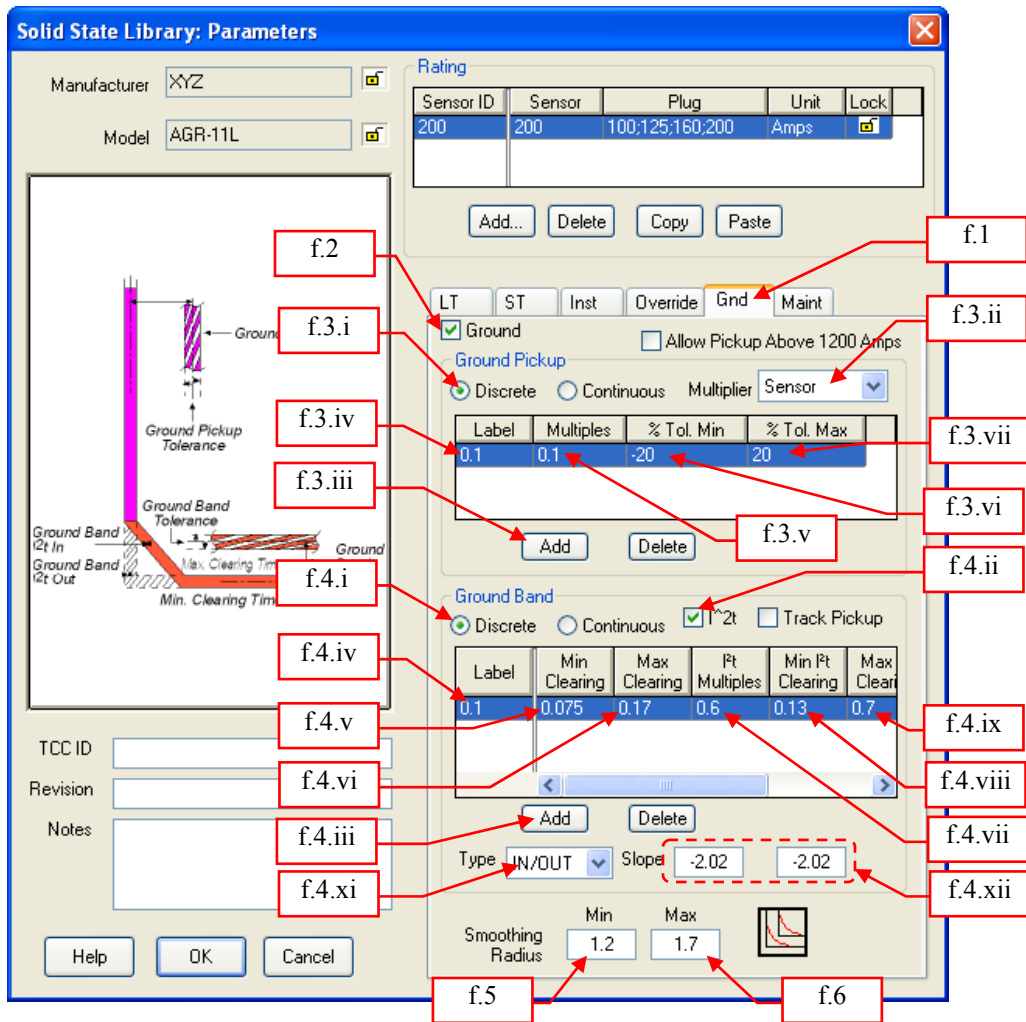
Solid State Library: Parameters

Manufacturer XYZ

Model AGR-11L

Rating

| Sensor ID | Sensor | Plug | Unit | Lock |
|---|---|---|---|---|
| 200 | 200 | 100;125;160;200 | Amps | |

Add... Delete Copy Paste

f.2

f.1

Ground

Ground Pickup Tolerance

Ground Band Tolerance

Ground Band $I^2t$ In

Ground Band $I^2t$ Out

Max. Clearing Tim

Min. Clearing Tim

Ground

LT ST Inst Override Gnd Maint

f.3.i

f.3.ii

Ground

Allow Pickup Above 1200 Amps

Ground Pickup

Discrete Continuous Multiplier Sensor

f.3.iv

f.3.vii

| Label | Multiples | % Tol. Min | % Tol. Max |
|---|---|---|---|
| 0.1 | 0.1 | -20 | 20 |

f.3.iii

f.3.vi

f.3.v

Add Delete

f.4.i

f.4.ii

Ground Band

Discrete Continuous I^2t Track Pickup

f.4.iv

| Label | Min Clearing | Max Clearing | I²t Multiples | Min I²t Clearing | Max Cleari |
|---|---|---|---|---|---|
| 0.1 | 0.075 | 0.17 | 0.6 | 0.13 | 0.7 |

f.4.v

f.4.ix

f.4.vi

f.4.viii

TCC ID

Revision

Notes

f.4.iii

Add Delete

f.4.vii

Type IN/OUT Slope -2.02 -2.02

f.4.xi

f.4.xii

Smoothing Radius Min 1.2 Max 1.7

Help OK Cancel

f.5

f.6